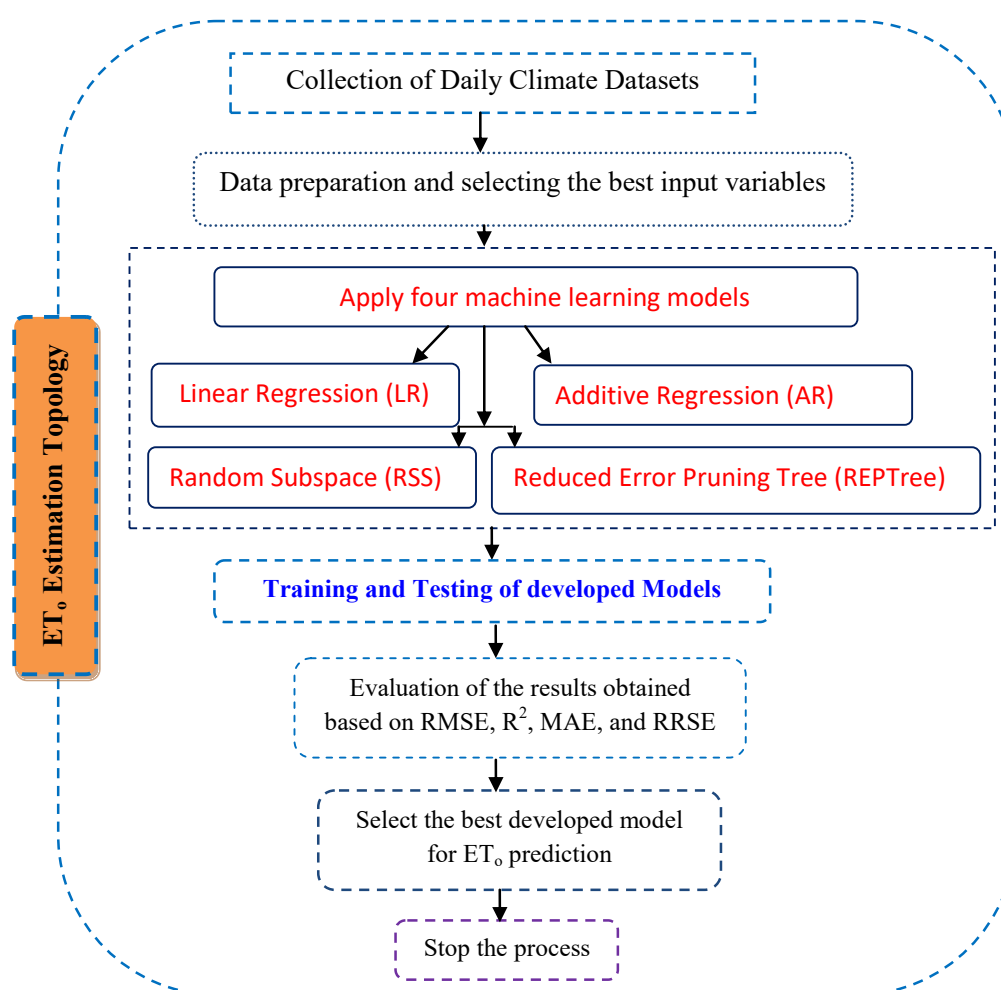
$ET_o$ Estimation Topology

Collection of Daily Climate Datasets

Data preparation and selecting the best input variables

Apply four machine learning models

Linear Regression (LR)

Additive Regression (AR)

Random Subspace (RSS)

Reduced Error Pruning Tree (REPTree)

Training and Testing of developed Models

Evaluation of the results obtained based on RMSE, $R^2$, MAE, and RRSE

Select the best developed model for $ET_o$ prediction

Stop the process